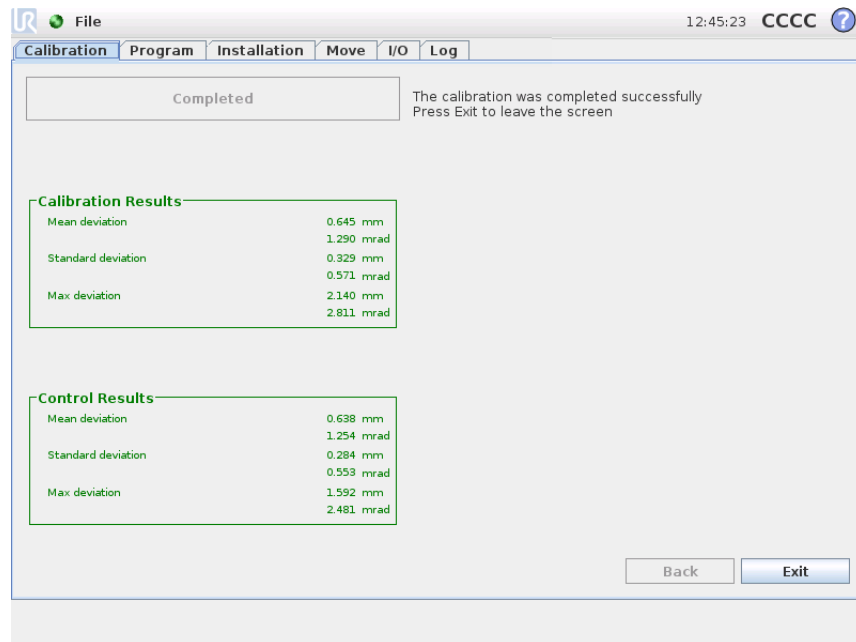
UR File 12:45:23 CCCC ?

Calibration | Program | Installation | Move | I/O | Log

Completed

The calibration was completed successfully
Press Exit to leave the screen

Calibration Results

| | |
|---|---|
| Mean deviation | 0.645 mm |
| | 1.290 mrad |
| Standard deviation | 0.329 mm |
| | 0.571 mrad |
| Max deviation | 2.140 mm |
| | 2.811 mrad |

Control Results

| | |
|---|---|
| Mean deviation | 0.638 mm |
| | 1.254 mrad |
| Standard deviation | 0.284 mm |
| | 0.553 mrad |
| Max deviation | 1.592 mm |
| | 2.481 mrad |

Back Exit